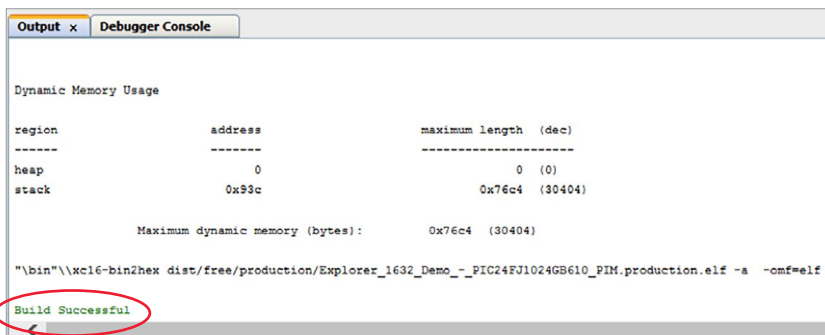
Output ×
Debugger Console

Dynamic Memory Usage

| region | address | maximum length (dec) |
|---|---|---|
| ------ | ------- | --------------------- |
| heap | 0 | 0 (0) |
| stack | 0x93c | 0x76c4 (30404) |

Maximum dynamic memory (bytes): 0x76c4 (30404)

"\bin"\\xc16-bin2hex dist/free/production/Explorer_1632_Demo_-_PIC24FJ1024GB610_PIM.production.elf -a -omf=elf

Build Successful